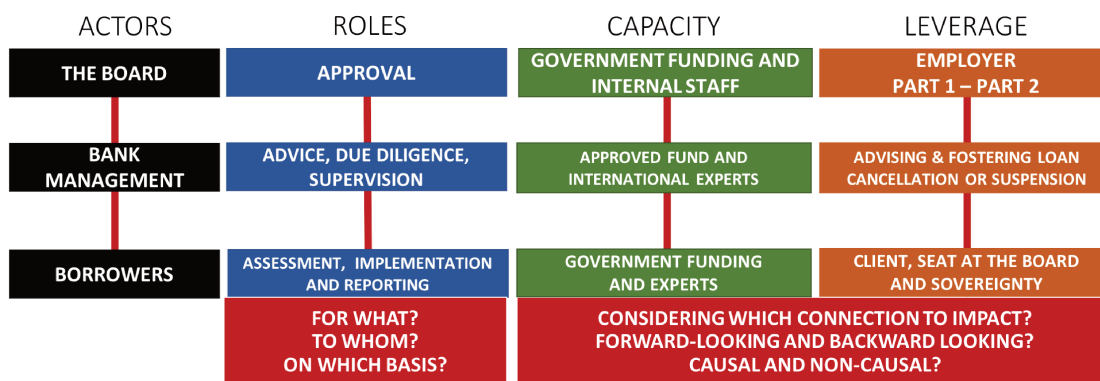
| ACTORS | ROLES | CAPACITY | LEVERAGE |
|---|---|---|---|
| THE BOARD | APPROVAL | GOVERNMENT FUNDING AND INTERNAL STAFF | EMPLOYER PART 1 – PART 2 |
| BANK MANAGEMENT | ADVICE, DUE DILIGENCE, SUPERVISION | APPROVED FUND AND INTERNATIONAL EXPERTS | ADVISING & FOSTERING LOAN CANCELLATION OR SUSPENSION |
| BORROWERS | ASSESSMENT, IMPLEMENTATION AND REPORTING | GOVERNMENT FUNDING AND EXPERTS | CLIENT, SEAT AT THE BOARD AND SOVEREIGNTY |

FOR WHAT?
TO WHOM?
ON WHICH BASIS?

CONSIDERING WHICH CONNECTION TO IMPACT?
FORWARD-LOOKING AND BACKWARD LOOKING?
CAUSAL AND NON-CAUSAL?